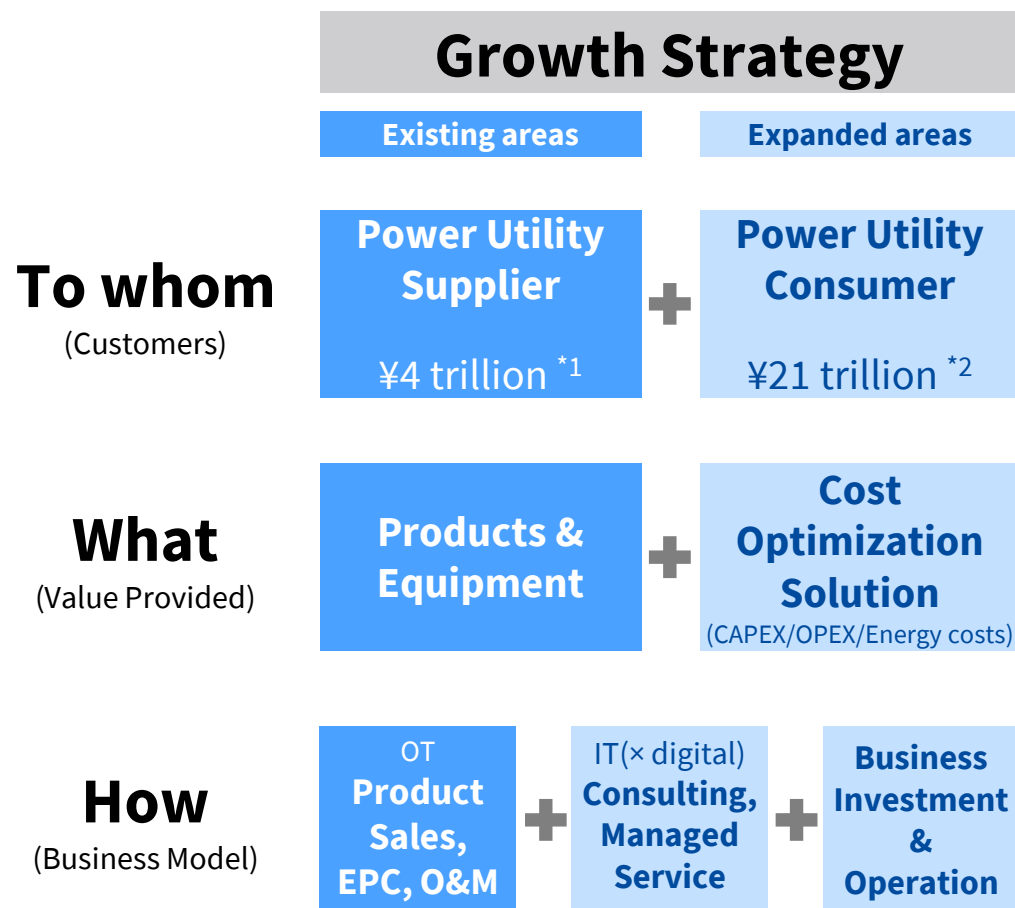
Growth Strategy

Existing areas

Expanded areas

To whom
(Customers)

Power Utility Supplier
¥4 trillion $^{*1}$

Power Utility Consumer
¥21 trillion $^{*2}$

What
(Value Provided)

Products & Equipment

Cost Optimization Solution
(CAPEX/OPEX/Energy costs)

How
(Business Model)

OT
Product Sales, EPC, O&M

IT(× digital)
Consulting, Managed Service

Business Investment & Operation